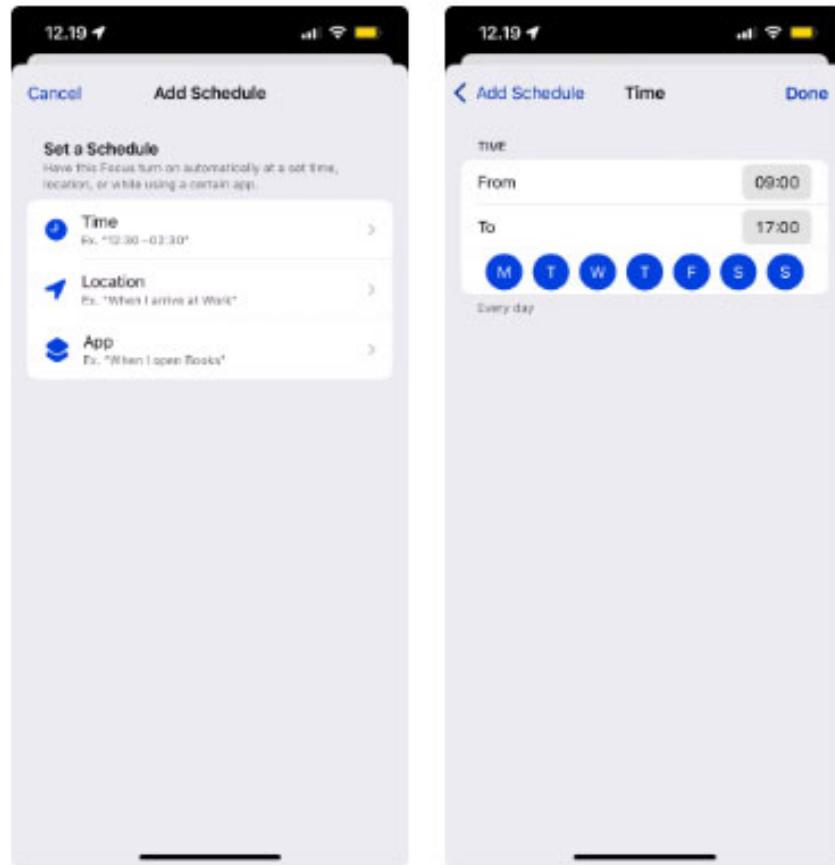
12.19

Cancel Add Schedule

Set a Schedule
Have this Focus turn on automatically at a set time, location, or while using a certain app.

Time
Ex. "12:30 – 02:30"

Location
Ex. "When I arrive at Work"

App
Ex. "When I open Books"

12.19

Add Schedule Time Done

TIME

From 09:00

To 17:00

M T W T F S S

Every day